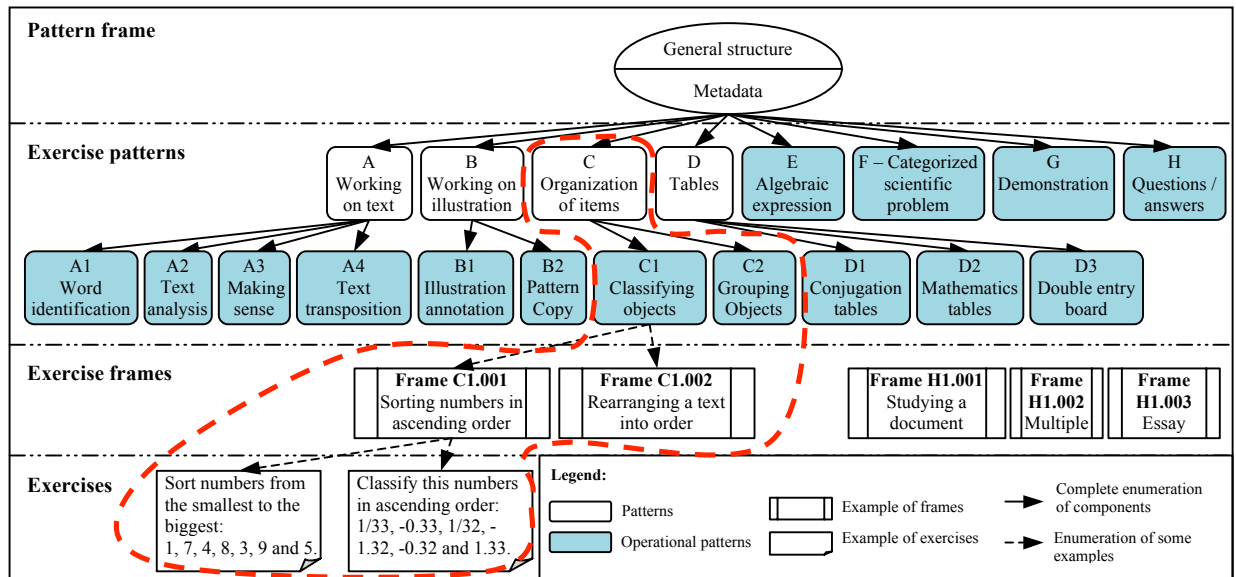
Pattern frame

General structure

Metadata

Exercise patterns

A
Working on text

B
Working on illustration

C
Organization of items

D
Tables

E
Algebraic expression

F – Categorized scientific problem

G
Demonstration

H
Questions / answers

A1
Word identification

A2
Text analysis

A3
Making sense

A4
Text transposition

B1
Illustration annotation

B2
Pattern Copy

C1
Classifying objects

C2
Grouping Objects

D1
Conjugation tables

D2
Mathematics tables

D3
Double entry board

Exercise frames

Frame C1.001
Sorting numbers in ascending order

Frame C1.002
Rearranging a text into order

Frame H1.001
Studying a document

Frame H1.002
Multiple

Frame H1.003
Essay

Exercises

Sort numbers from the smallest to the biggest: 1, 7, 4, 8, 3, 9 and 5.

Classify this numbers in ascending order: 1/33, -0.33, 1/32, -1.32, -0.32 and 1.33.

Legend:

Patterns

Operational patterns

Example of frames

Example of exercises

Complete enumeration of components

Enumeration of some examples